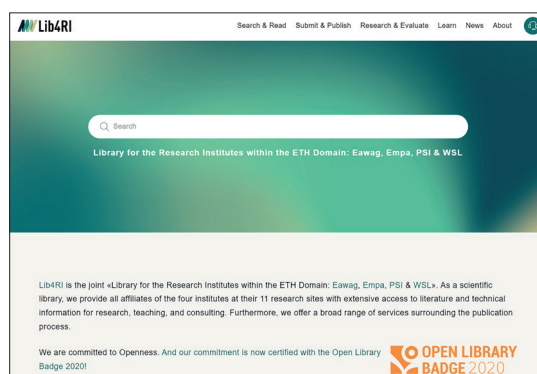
Lib4RI

Search & Read Submit & Publish Research & Evaluate Learn News About

Search

Library for the Research Institutes within the ETH Domain: Eawag, Empa, PSI & WSL

Lib4RI is the joint «Library for the Research Institutes within the ETH Domain: Eawag, Empa, PSI & WSL». As a scientific library, we provide all affiliates of the four institutes at their 11 research sites with extensive access to literature and technical information for research, teaching, and consulting. Furthermore, we offer a broad range of services surrounding the publication process.

We are committed to Openness. And our commitment is now certified with the Open Library Badge 2020!

OPEN LIBRARY BADGE 2020